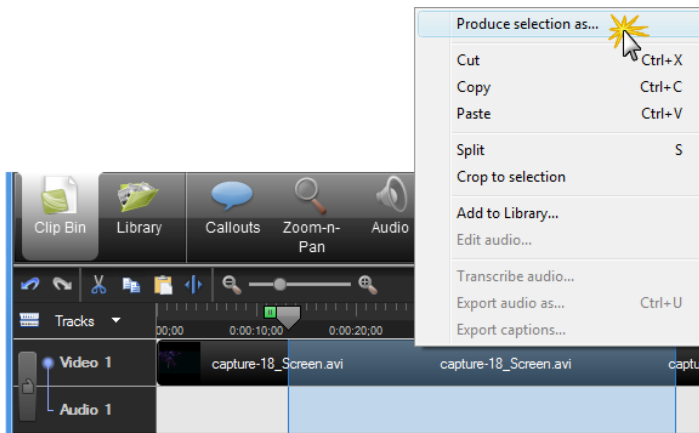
Produce selection as...
Cut Ctrl+X
Copy Ctrl+C
Paste Ctrl+V
Split S
Crop to selection
Add to Library...
Edit audio...
Transcribe audio...
Export audio as... Ctrl+U
Export captions...

Clip Bin
Library
Callouts
Zoom-n-Pan
Audio

Tracks
00;00
0:00:10;00
0:00:20;00

Video 1
Audio 1
capture-18_Screen.avi
capture-18_Screen.avi
captu